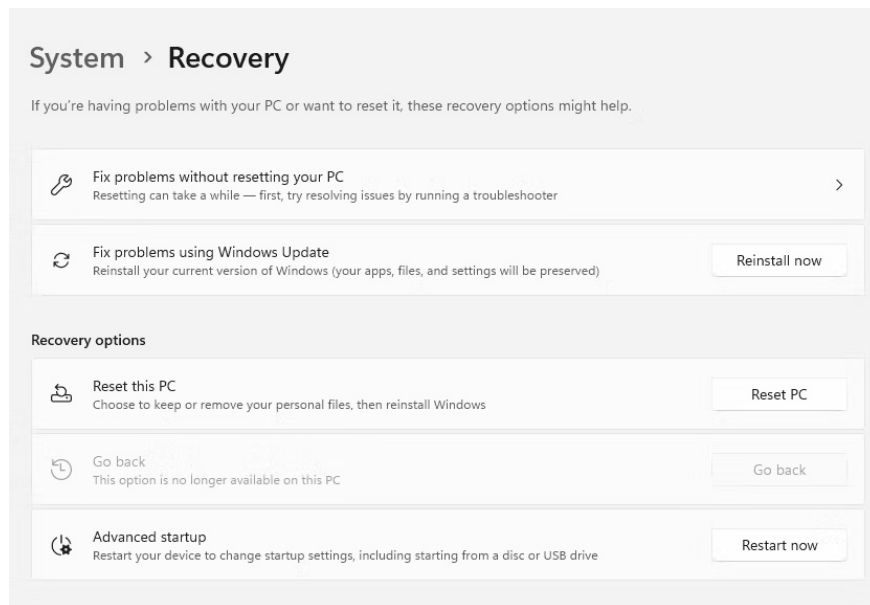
System › Recovery

If you're having problems with your PC or want to reset it, these recovery options might help.

Fix problems without resetting your PC
Resetting can take a while — first, try resolving issues by running a troubleshooter

Fix problems using Windows Update
Reinstall your current version of Windows (your apps, files, and settings will be preserved)
Reinstall now

Recovery options

Reset this PC
Choose to keep or remove your personal files, then reinstall Windows
Reset PC

Go back
This option is no longer available on this PC
Go back

Advanced startup
Restart your device to change startup settings, including starting from a disc or USB drive
Restart now